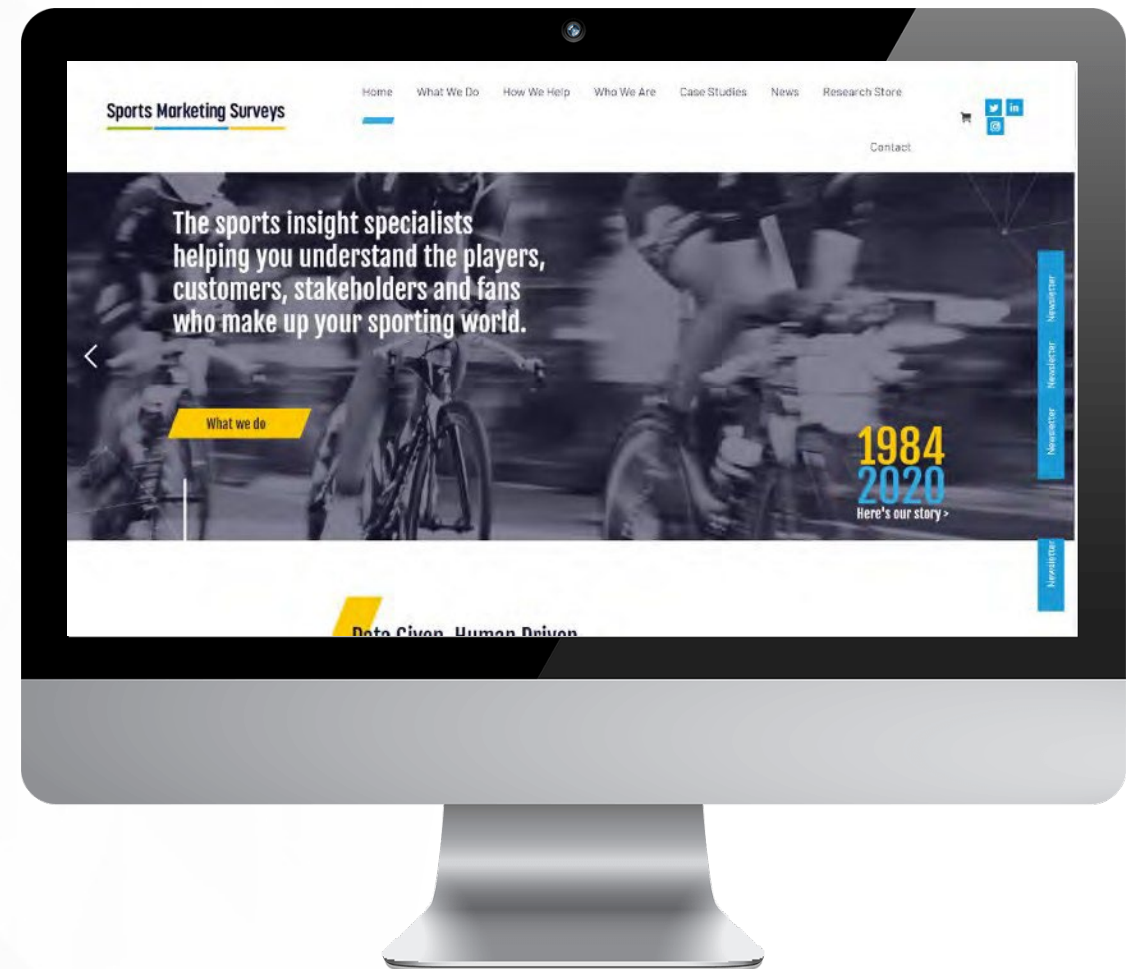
Sports Marketing Surveys

Home What We Do How We Help Who We Are Case Studies News Research Store Contact

The sports insight specialists helping you understand the players, customers, stakeholders and fans who make up your sporting world.

What we do

1984
2020
Here's our story >

Newsletter

Newsletter

Newsletter

Newsletter

Data Given, Human Driven